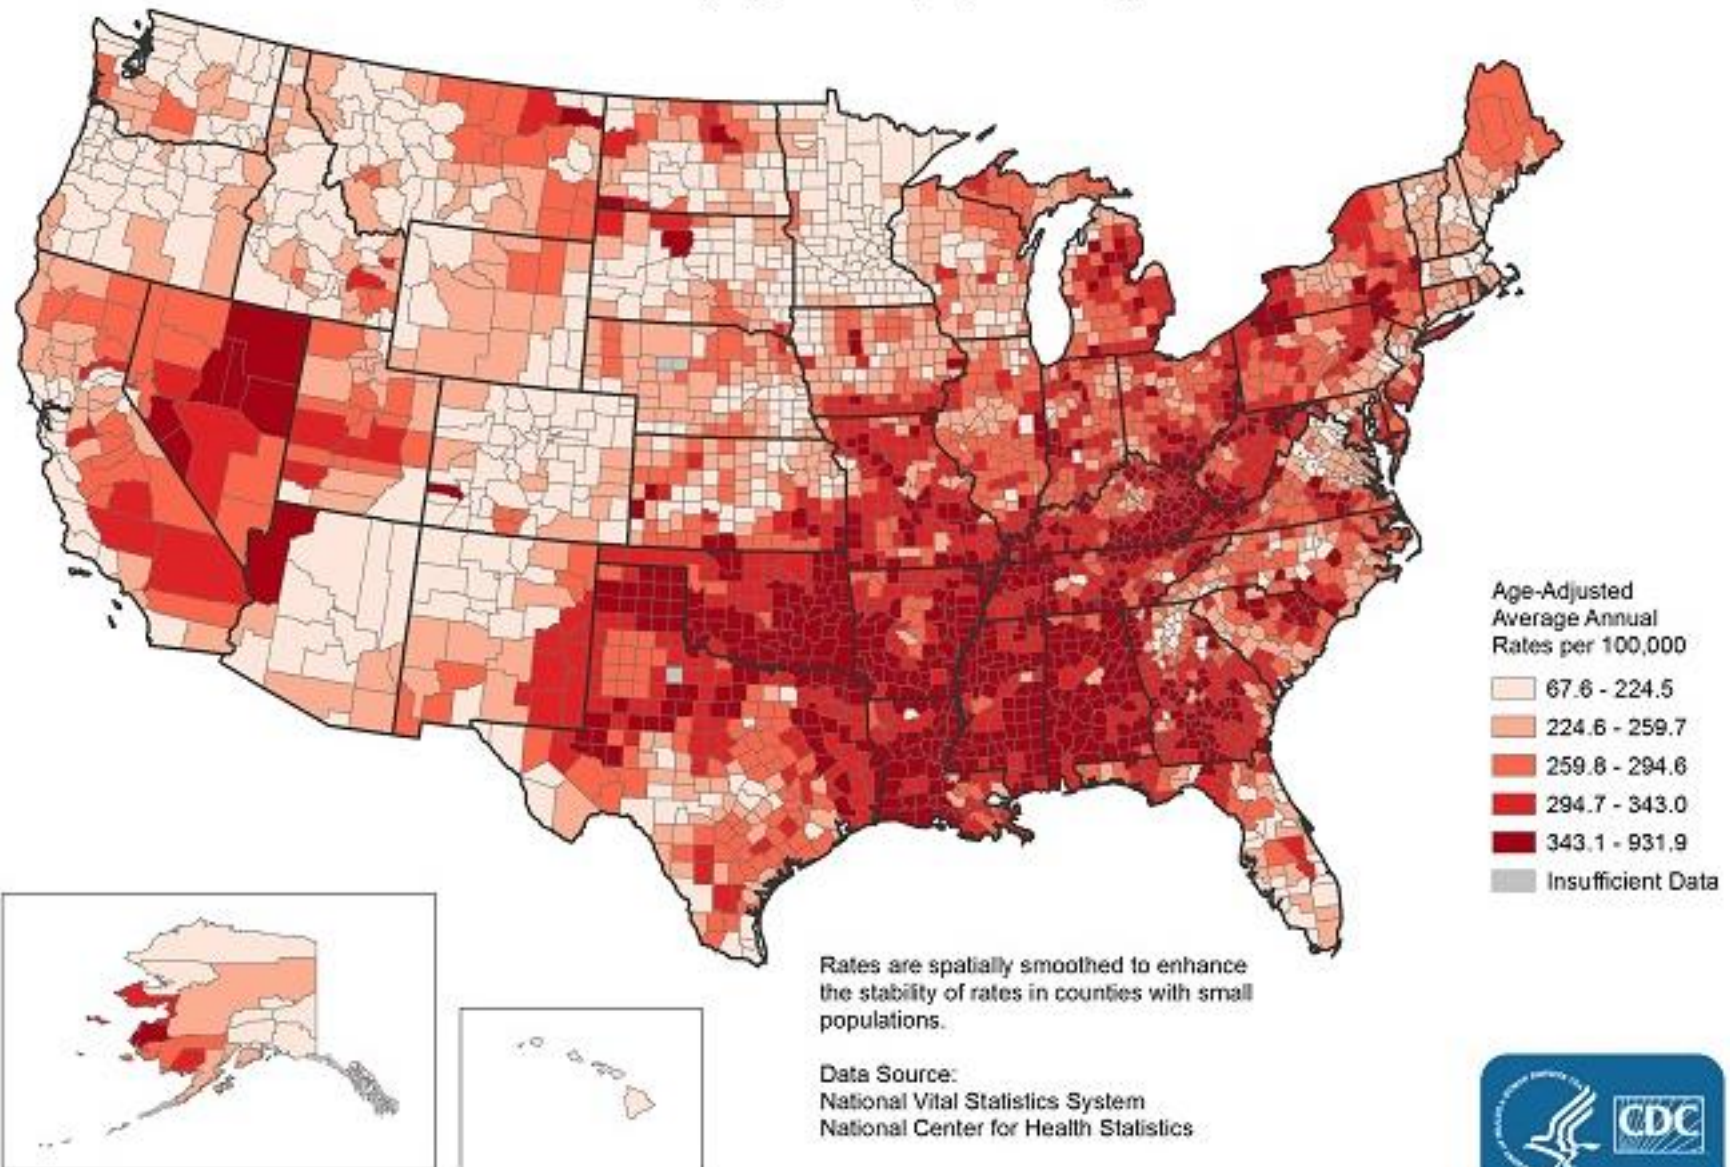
Age-Adjusted Average Annual Rates per 100,000

67.6 - 224.5
224.6 - 259.7
259.8 - 294.6
294.7 - 343.0
343.1 - 931.9
Insufficient Data

Rates are spatially smoothed to enhance the stability of rates in counties with small populations.

Data Source:
National Vital Statistics System
National Center for Health Statistics

CDC